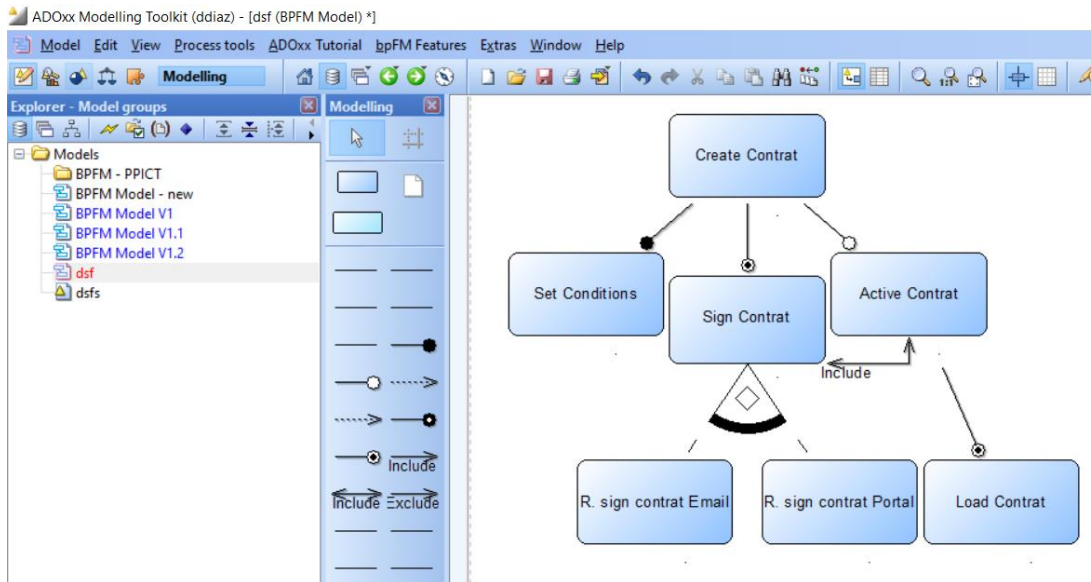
ADOxx Modelling Toolkit (ddiaz) - [dsf (BPFM Model) *]

Model Edit View Process tools ADOxx Tutorial bpFM Features Extras Window Help

Modelling

Explorer - Model groups

Modelling

Models
BPFM - PPICT
BPFM Model - new
BPFM Model V1
BPFM Model V1.1
BPFM Model V1.2
dsf
dsfs

Include
Include Exclude

Create Contrat
Set Conditions
Sign Contrat
Active Contrat
Include
R. sign contrat Email
R. sign contrat Portal
Load Contrat